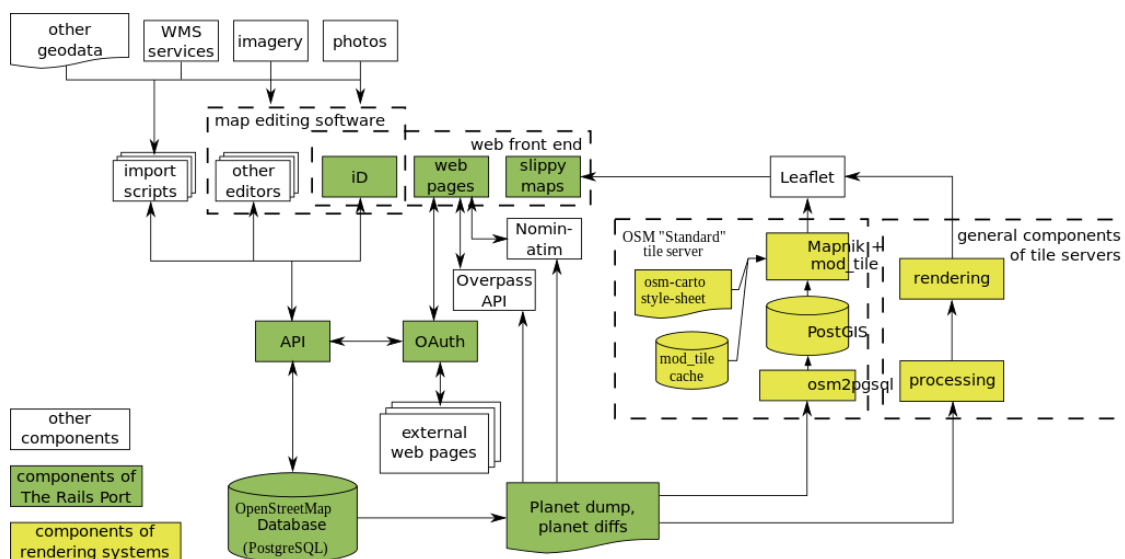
other geodata

WMS services

imagery

photos

map editing software

import scripts

other editors

iD

web front end

web pages

slippy maps

Leaflet

Nominatim

Overpass API

OSM "Standard" tile server

osm-carto style-sheet

Mapnik + mod_tile

mod_tile cache

PostGIS

osm2pgsql

general components of tile servers

rendering

processing

API

OAuth

external web pages

other components

components of The Rails Port

components of rendering systems

OpenStreetMap Database (PostgreSQL)

Planet dump, planet diffs